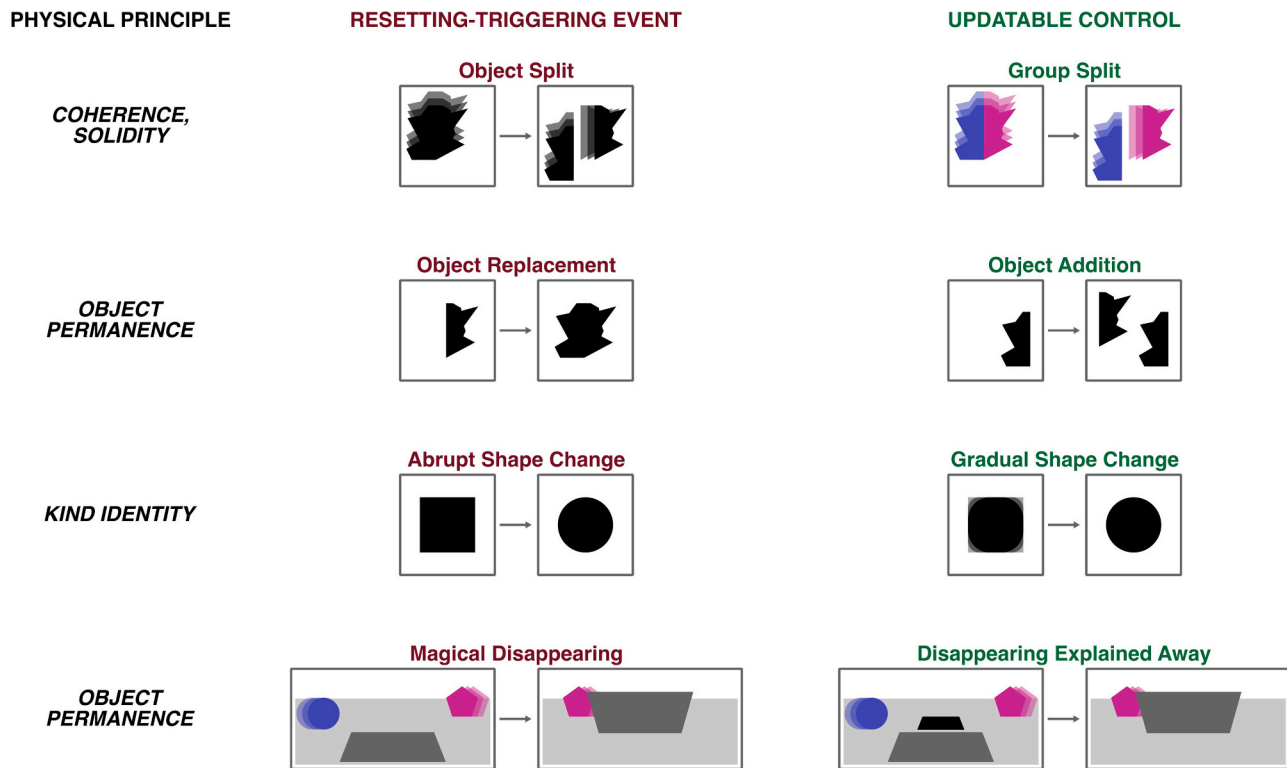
PHYSICAL PRINCIPLE

RESETTING-TRIGGERING EVENT

UPDATABLE CONTROL

COHERENCE, SOLIDITY

Object Split

Group Split

OBJECT PERMANENCE

Object Replacement

Object Addition

KIND IDENTITY

Abrupt Shape Change

Gradual Shape Change

OBJECT PERMANENCE

Magical Disappearing

Disappearing Explained Away